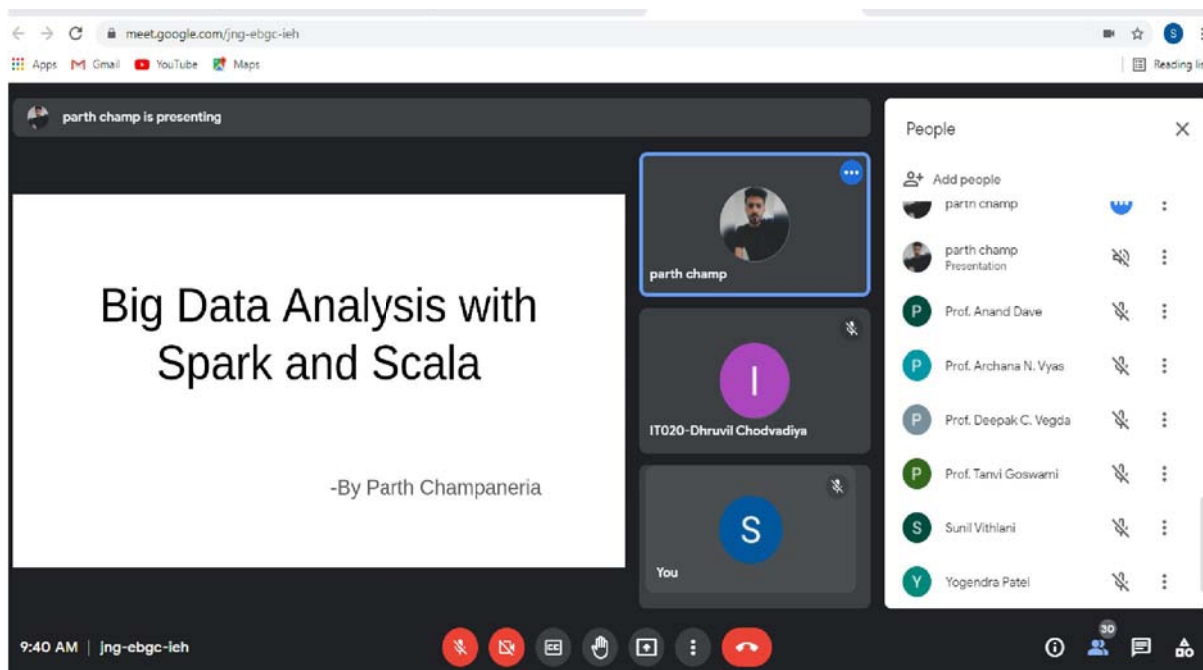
meet.google.com/jng-ebgc-ieh

Apps Gmail YouTube Maps

Reading li

parth champ is presenting

Big Data Analysis with Spark and Scala

-By Parth Champaneria

parth champ

I

IT020-Dhruvil Chodvadiya

S

You

People

Add people

parth champ

parth champ
Presentation

P Prof. Anand Dave

P Prof. Archana N. Vyas

P Prof. Deepak C. Vegda

P Prof. Tanvi Goswami

S Sunil Vithlani

Y Yogendra Patel

9:40 AM | jng-ebgc-ieh

CC

30